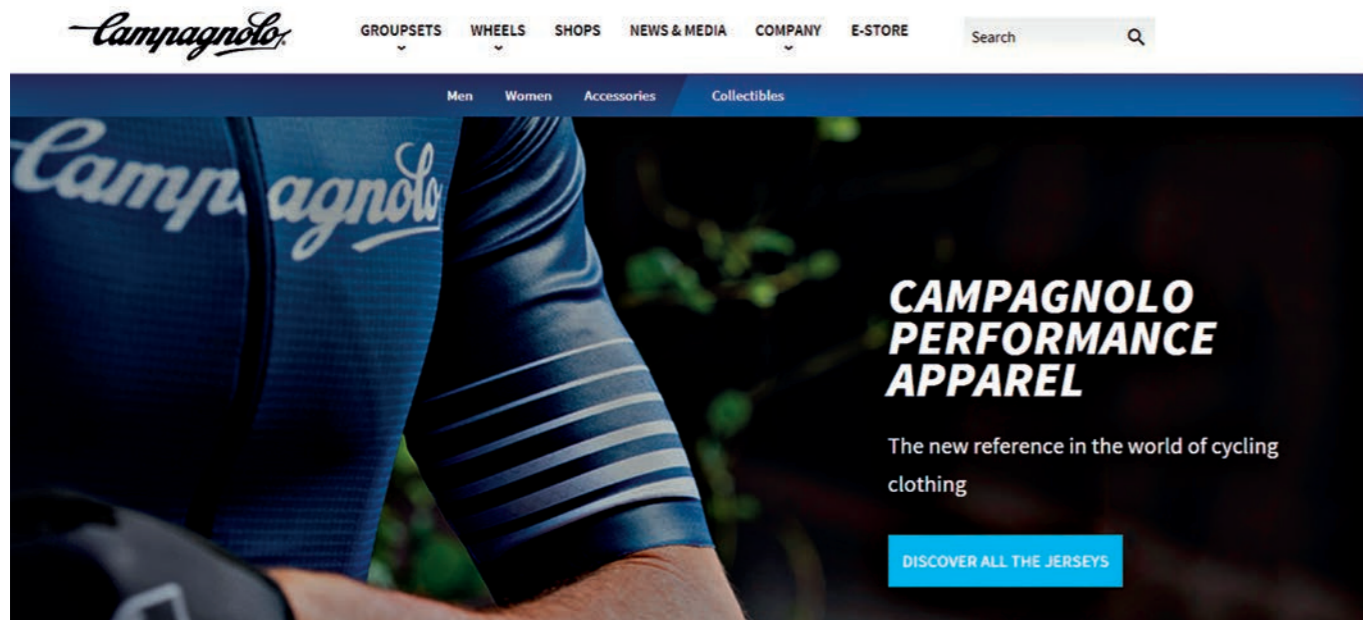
Campagnolo

GROUPSETS WHEELS SHOPS NEWS & MEDIA COMPANY E-STORE

Search

Men Women Accessories Collectibles

Campagnolo

CAMPAGNOLO PERFORMANCE APPAREL

The new reference in the world of cycling clothing

DISCOVER ALL THE JERSEYS